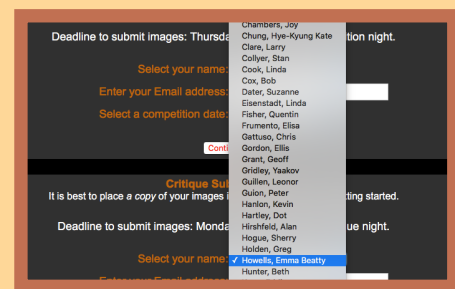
Deadline to submit images: Thursday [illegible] tition night.

Select your name:

Enter your Email address:

Select a competition date:

Conti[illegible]

Chambers, Joy
Chung, Hye-Kyung Kate
Clare, Larry
Collyer, Stan
Cook, Linda
Cox, Bob
Dater, Suzanne
Eisenstadt, Linda
Fisher, Quentin
Frumento, Elisa
Gattuso, Chris
Gordon, Ellis
Grant, Geoff
Gridley, Yaakov
Guillen, Leonor
Guion, Peter
Hanlon, Kevin
Hartley, Dot
Hirshfeld, Alan
Hogue, Sherry
Holden, Greg
✓ Howells, Emma Beatty
Hunter, Beth

Critique Sub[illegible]

It is best to place a *copy* of your images i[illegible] tting started.

Deadline to submit images: Monda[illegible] ue night.

Select your name:

Enter your Email address: